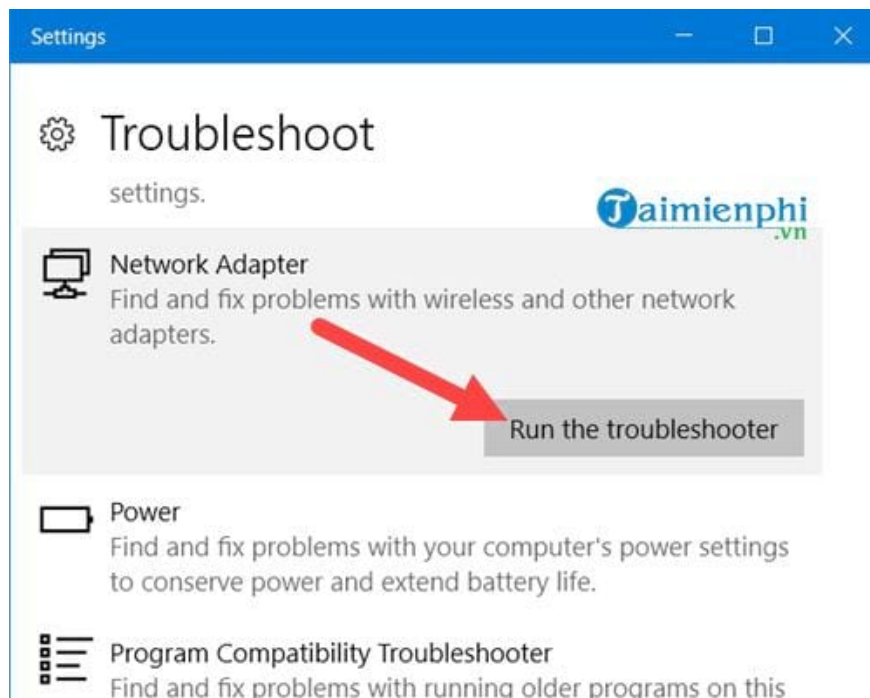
Settings

Troubleshoot

settings.

Taimienphi
.vn

Network Adapter
Find and fix problems with wireless and other network adapters.

Run the troubleshooter

Power
Find and fix problems with your computer's power settings to conserve power and extend battery life.

Program Compatibility Troubleshooter
Find and fix problems with running older programs on this